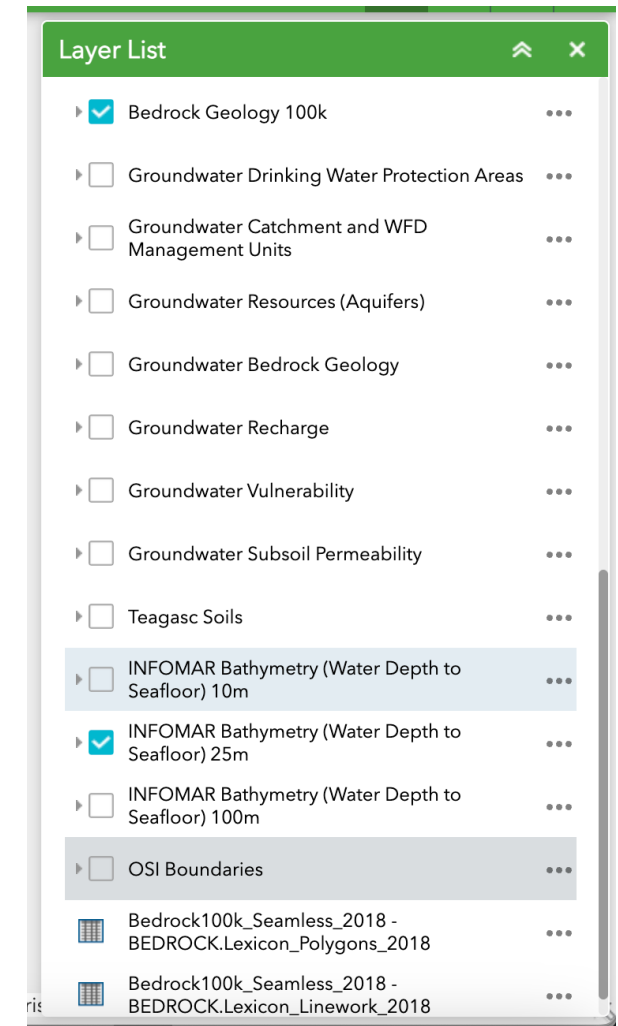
Layer List

Bedrock Geology 100k

Groundwater Drinking Water Protection Areas

Groundwater Catchment and WFD Management Units

Groundwater Resources (Aquifers)

Groundwater Bedrock Geology

Groundwater Recharge

Groundwater Vulnerability

Groundwater Subsoil Permeability

Teagasc Soils

INFOMAR Bathymetry (Water Depth to Seafloor) 10m

INFOMAR Bathymetry (Water Depth to Seafloor) 25m

INFOMAR Bathymetry (Water Depth to Seafloor) 100m

OSI Boundaries

Bedrock100k_Seamless_2018 - BEDROCK.Lexicon_Polygons_2018

Bedrock100k_Seamless_2018 - BEDROCK.Lexicon_Linework_2018

ris